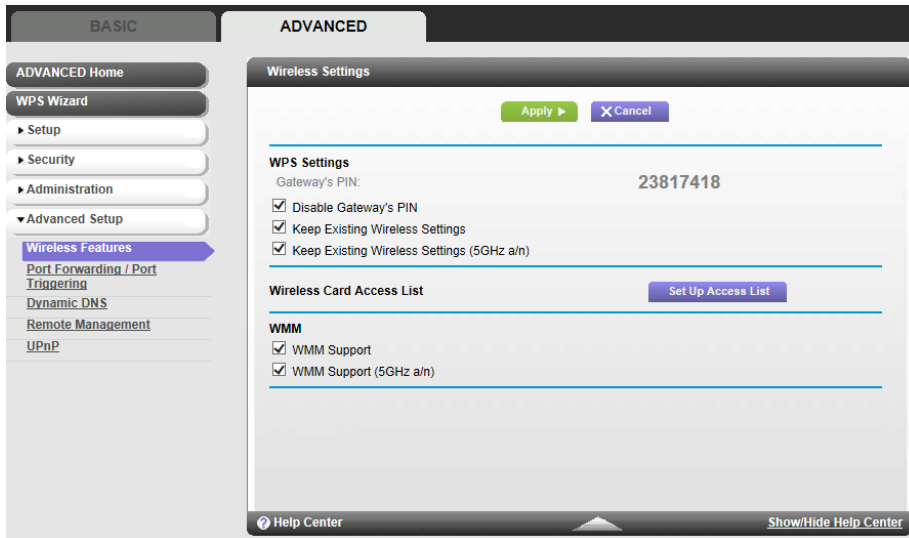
BASIC

ADVANCED

ADVANCED Home

WPS Wizard

▸ Setup

▸ Security

▸ Administration

▾ Advanced Setup

Wireless Features

Port Forwarding / Port Triggering

Dynamic DNS

Remote Management

UPnP

Wireless Settings

Apply ▸

✕ Cancel

WPS Settings

Gateway's PIN: 23817418

☑ Disable Gateway's PIN

☑ Keep Existing Wireless Settings

☑ Keep Existing Wireless Settings (5GHz a/n)

Wireless Card Access List

Set Up Access List

WMM

☑ WMM Support

☑ WMM Support (5GHz a/n)

Help Center

Show/Hide Help Center